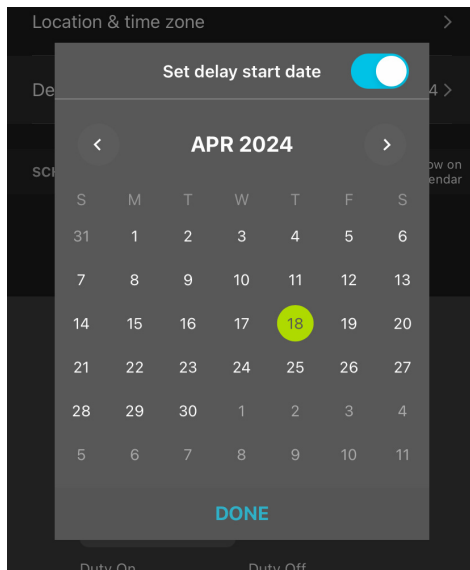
Location & time zone

De

4

SC

ow on
endar

Set delay start date

APR 2024

| S | M | T | W | T | F | S |
|---|---|---|---|---|---|---|
| 31 | 1 | 2 | 3 | 4 | 5 | 6 |
| 7 | 8 | 9 | 10 | 11 | 12 | 13 |
| 14 | 15 | 16 | 17 | 18 | 19 | 20 |
| 21 | 22 | 23 | 24 | 25 | 26 | 27 |
| 28 | 29 | 30 | 1 | 2 | 3 | 4 |
| 5 | 6 | 7 | 8 | 9 | 10 | 11 |

DONE

Duty On

Duty Off